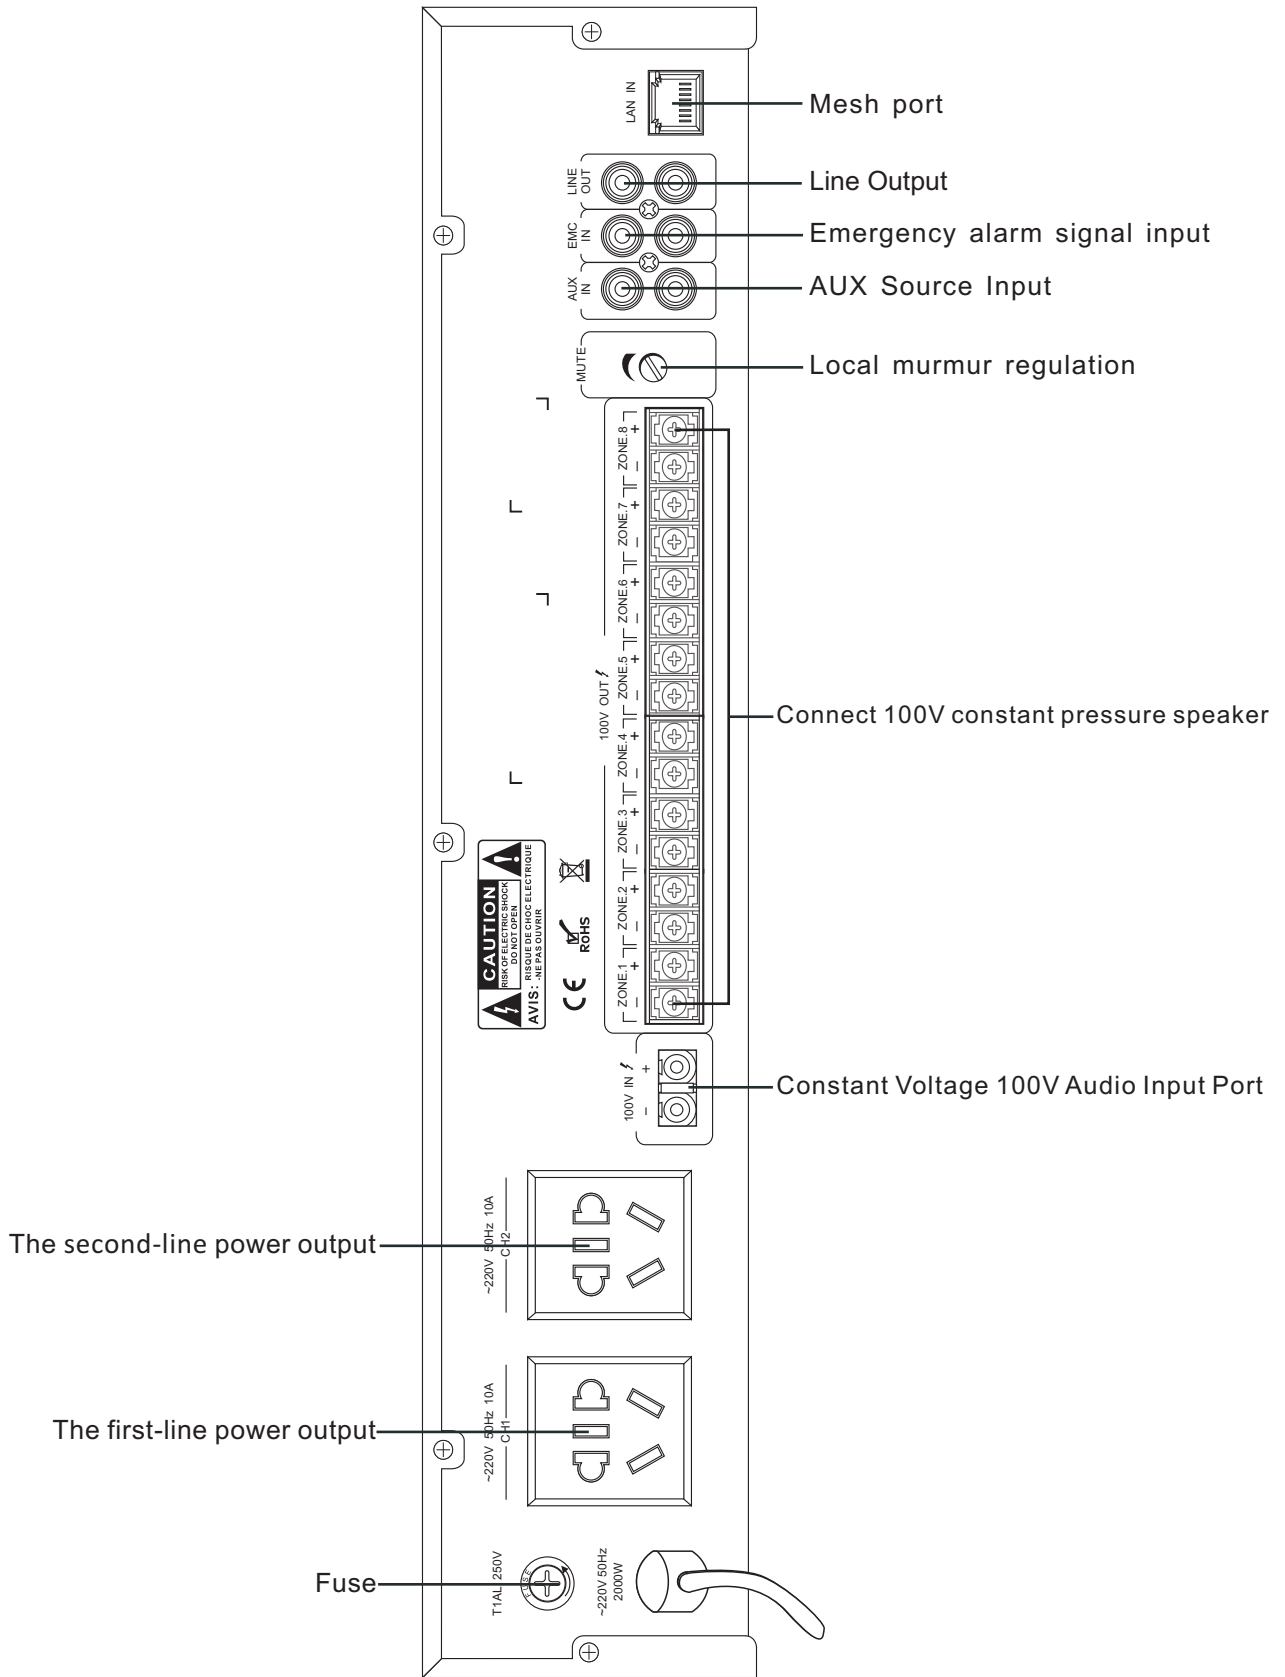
LAN IN

Mesh port

LINE OUT

Line Output

EMC IN

Emergency alarm signal input

AUX IN

AUX Source Input

MUTE

Local murmur regulation

ZONE.8 + –

ZONE.7 + –

ZONE.6 + –

ZONE.5 + –

ZONE.4 + –

ZONE.3 + –

ZONE.2 + –

ZONE.1 + –

100V OUT

Connect 100V constant pressure speaker

CAUTION
RISK OF ELECTRIC SHOCK DO NOT OPEN
AVIS: RISQUE DE CHOC ELECTRIQUE -NE PAS OUVRIR

CE

ROHS

100V IN + –

Constant Voltage 100V Audio Input Port

~220V 50Hz 10A
CH2

The second-line power output

~220V 50Hz 10A
CH1

The first-line power output

T1AL 250V

FUSE

Fuse

~220V 50Hz
2000W